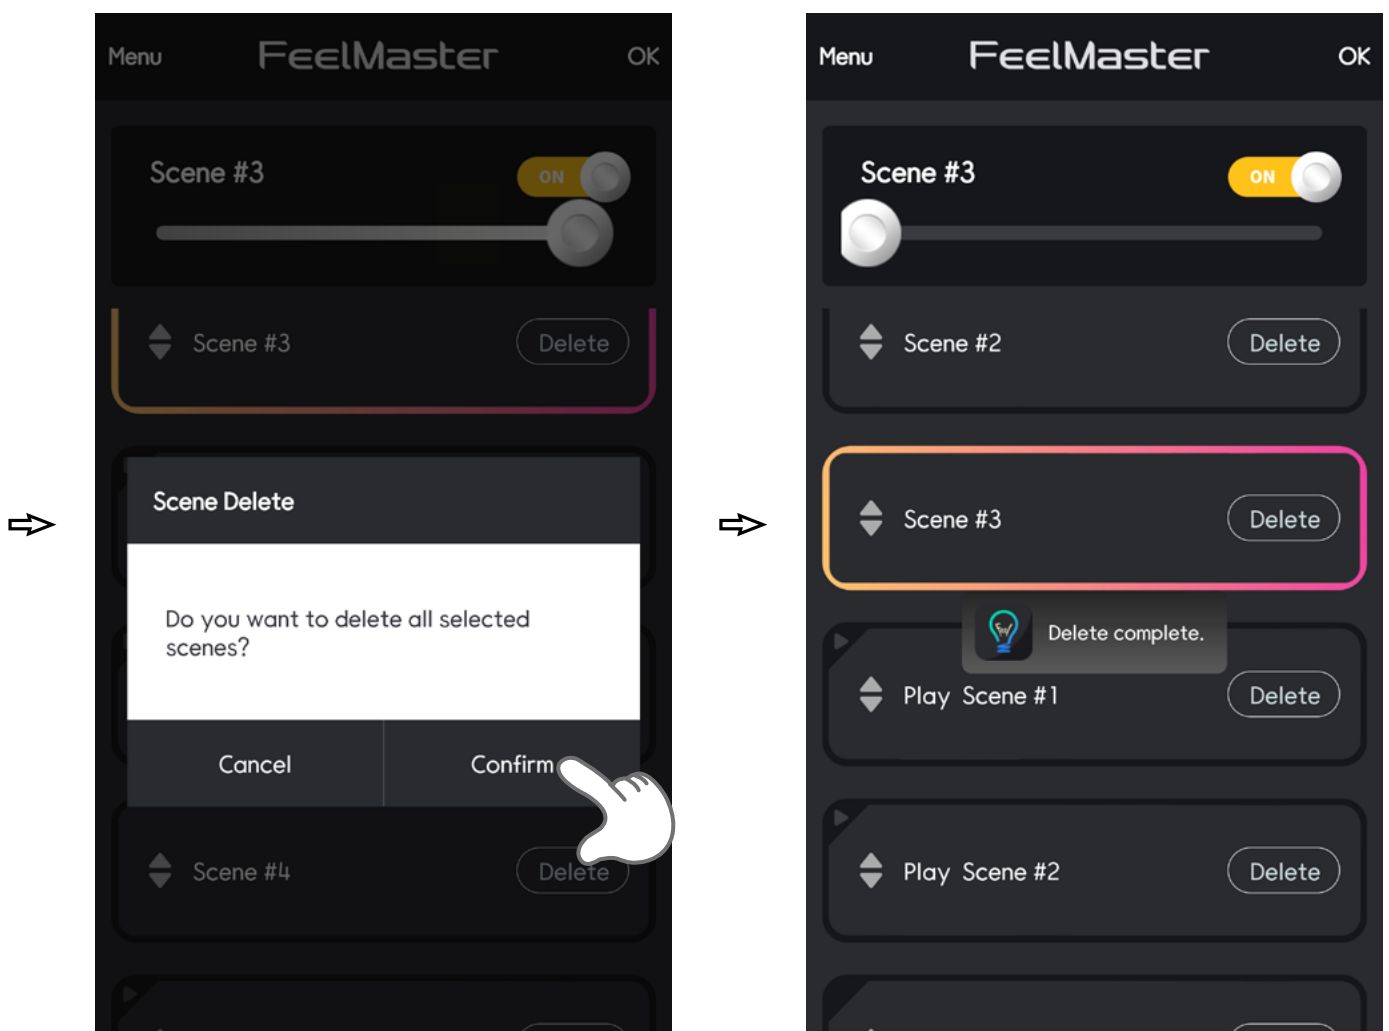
Menu FeelMaster OK

Scene #3 ON

Scene #3 Delete

Scene Delete

Do you want to delete all selected scenes?

Cancel Confirm

Scene #4 Delete

Menu FeelMaster OK

Scene #3 ON

Scene #2 Delete

Scene #3 Delete

Delete complete.

Play Scene #1 Delete

Play Scene #2 Delete